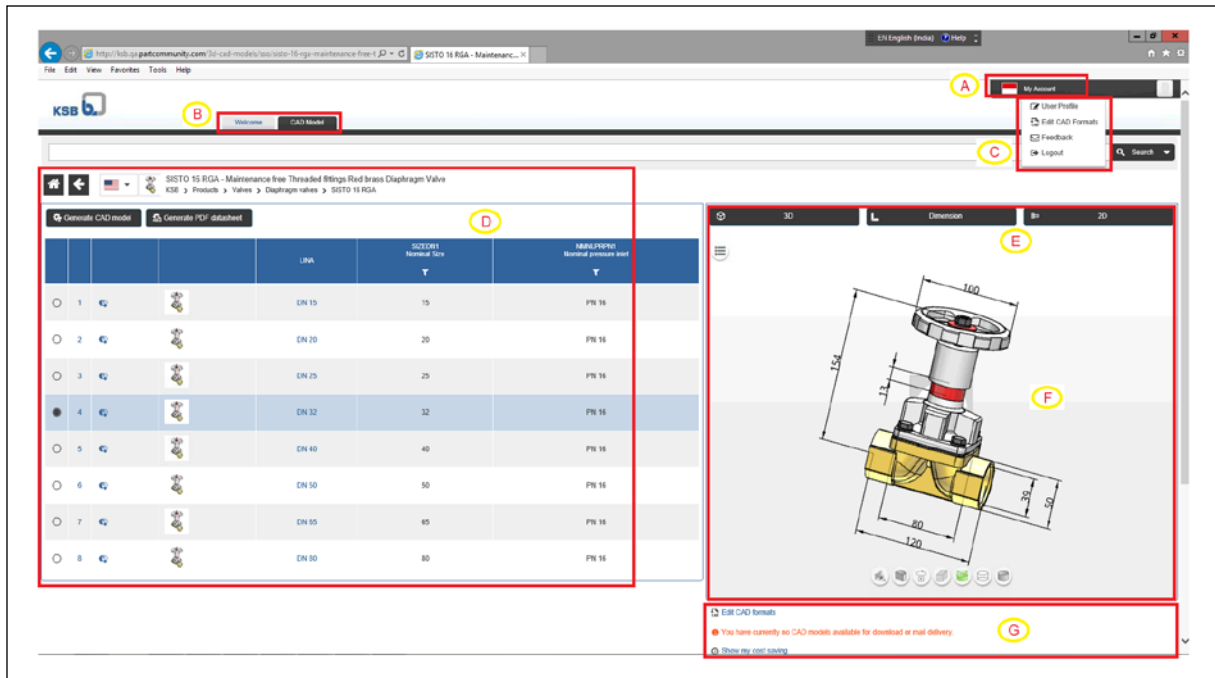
http://ksb.qa.partcommunity.com/3d-cad-models/sso/sisto-16-rga-maintenance-free-t
SISTO 16 RGA - Maintenanc...
EN English (India) Help
File Edit View Favorites Tools Help

KSB

A
My Account
User Profile
Edit CAD Formats
Feedback
Logout

B
Welcome
CAD Model

C
Search

SISTO 16 RGA - Maintenance free Threaded fittings Red brass Diaphragm Valve
KSB > Products > Valves > Diaphragm valves > SISTO 16 RGA

D
Generate CAD model
Generate PDF datasheet

| | | | | LINA | SIZEDN1 Nominal Size | NMNLPRPN1 Nominal pressure inlet |
|---|---|---|---|---|---|---|
| ○ | 1 | | | DN 15 | 15 | PN 16 |
| ○ | 2 | | | DN 20 | 20 | PN 16 |
| ○ | 3 | | | DN 25 | 25 | PN 16 |
| ● | 4 | | | DN 32 | 32 | PN 16 |
| ○ | 5 | | | DN 40 | 40 | PN 16 |
| ○ | 6 | | | DN 50 | 50 | PN 16 |
| ○ | 7 | | | DN 65 | 65 | PN 16 |
| ○ | 8 | | | DN 80 | 80 | PN 16 |

3D
Dimension
2D
E

100
154
13
F
39
50
80
120

Edit CAD formats
You have currently no CAD models available for download or mail delivery.
Show my cost saving
G